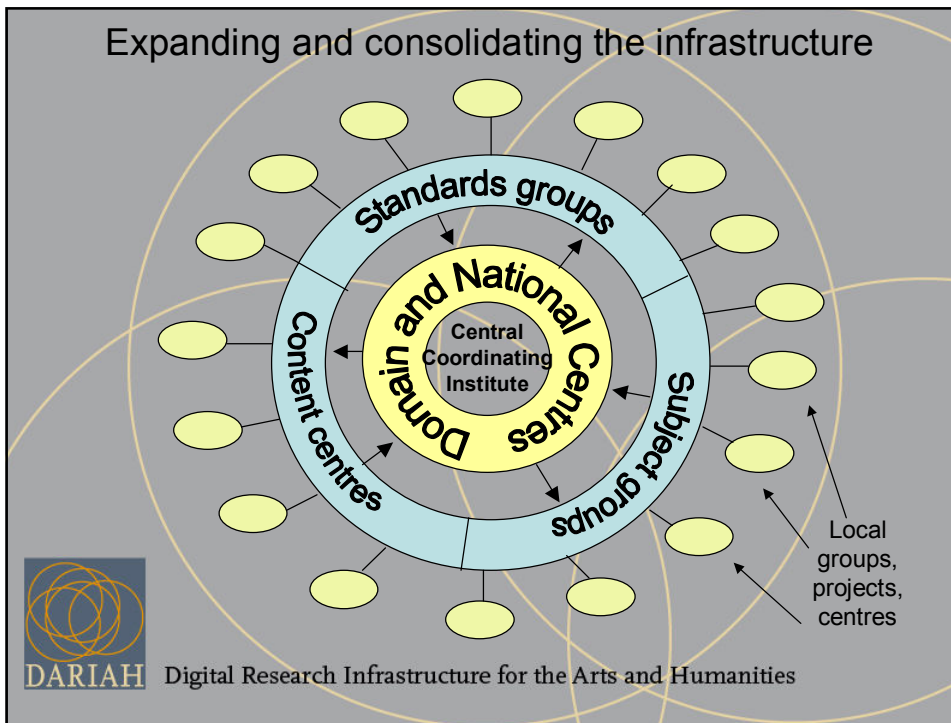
Expanding and consolidating the infrastructure

Standards groups

Domain and National Centres

Central Coordinating Institute

Content centres

Subject groups

Local groups, projects, centres

DARIAH Digital Research Infrastructure for the Arts and Humanities